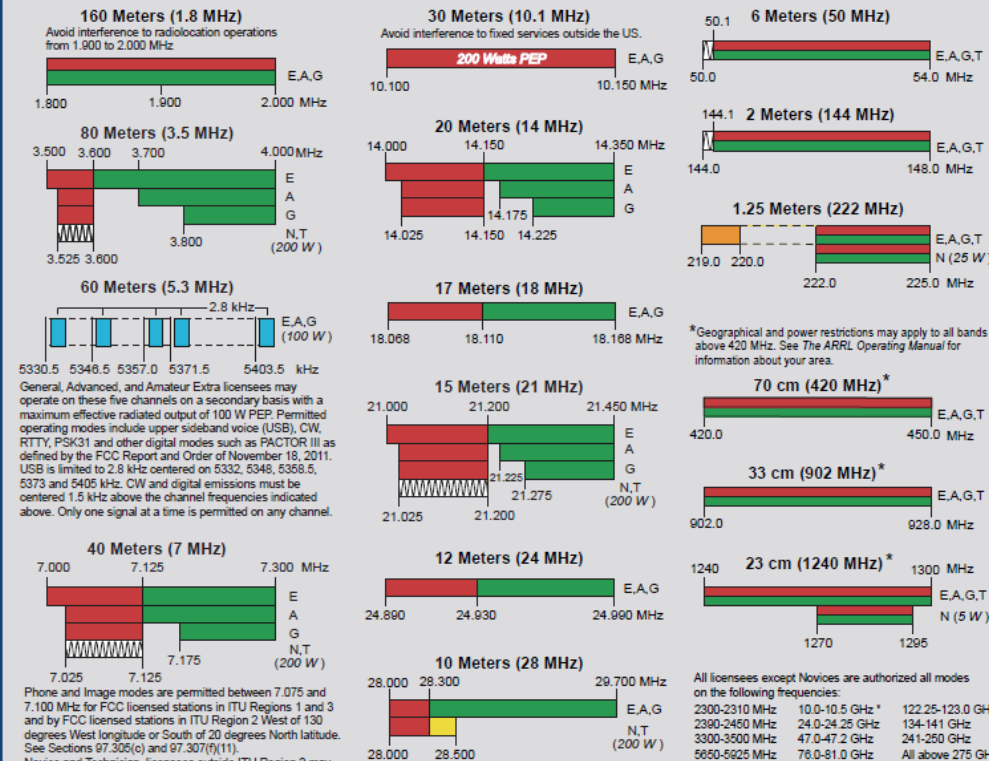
160 Meters (1.8 MHz)
Avoid interference to radiolocation operations from 1.900 to 2.000 MHz

E,A,G

1.800 1.900 2.000 MHz

80 Meters (3.5 MHz)
3.500 3.600 3.700 4.000 MHz
E
A
G
N,T
3.800 (200 W)
3.525 3.600

60 Meters (5.3 MHz)
2.8 kHz
E,A,G
(100 W)
5330.5 5346.5 5357.0 5371.5 5403.5 kHz

General, Advanced, and Amateur Extra licensees may operate on these five channels on a secondary basis with a maximum effective radiated output of 100 W PEP. Permitted operating modes include upper sideband voice (USB), CW, RTTY, PSK31 and other digital modes such as PACTOR III as defined by the FCC Report and Order of November 18, 2011. USB is limited to 2.8 kHz centered on 5332, 5348, 5358.5, 5373 and 5405 kHz. CW and digital emissions must be centered 1.5 kHz above the channel frequencies indicated above. Only one signal at a time is permitted on any channel.

40 Meters (7 MHz)
7.000 7.125 7.300 MHz
E
A
G
N,T
7.175 (200 W)
7.025 7.125

Phone and Image modes are permitted between 7.075 and 7.100 MHz for FCC licensed stations in ITU Regions 1 and 3 and by FCC licensed stations in ITU Region 2 West of 130 degrees West longitude or South of 20 degrees North latitude. See Sections 97.305(c) and 97.307(f)(11).

30 Meters (10.1 MHz)
Avoid interference to fixed services outside the US.
200 Watts PEP
E,A,G
10.100 10.150 MHz

20 Meters (14 MHz)
14.000 14.150 14.350 MHz
E
A
G
14.175
14.025 14.150 14.225

17 Meters (18 MHz)
E,A,G
18.068 18.110 18.168 MHz

15 Meters (21 MHz)
21.000 21.200 21.450 MHz
E
A
G
21.225
N,T
21.275 (200 W)
21.025 21.200

12 Meters (24 MHz)
E,A,G
24.890 24.930 24.990 MHz

10 Meters (28 MHz)
28.000 28.300 29.700 MHz
E,A,G
N,T
(200 W)
28.000 28.500

50.1 6 Meters (50 MHz)
E,A,G,T
50.0 54.0 MHz

144.1 2 Meters (144 MHz)
E,A,G,T
144.0 148.0 MHz

1.25 Meters (222 MHz)
E,A,G,T
N (25 W)
219.0 220.0
222.0 225.0 MHz

*Geographical and power restrictions may apply to all bands above 420 MHz. See The ARRL Operating Manual for information about your area.

70 cm (420 MHz)*
E,A,G,T
420.0 450.0 MHz

33 cm (902 MHz)*
E,A,G,T
902.0 928.0 MHz

1240 23 cm (1240 MHz)* 1300 MHz
E,A,G,T
N (5 W)
1270 1295

All licensees except Novices are authorized all modes on the following frequencies:

| | | |
|---|---|---|
| 2300-2310 MHz | 10.0-10.5 GHz * | 122.25-123.0 GH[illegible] |
| 2390-2450 MHz | 24.0-24.25 GHz | 134-141 GHz |
| 3300-3500 MHz | 47.0-47.2 GHz | 241-250 GHz |
| 5650-5925 MHz | 76.0-81.0 GHz | All above 275 GH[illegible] |